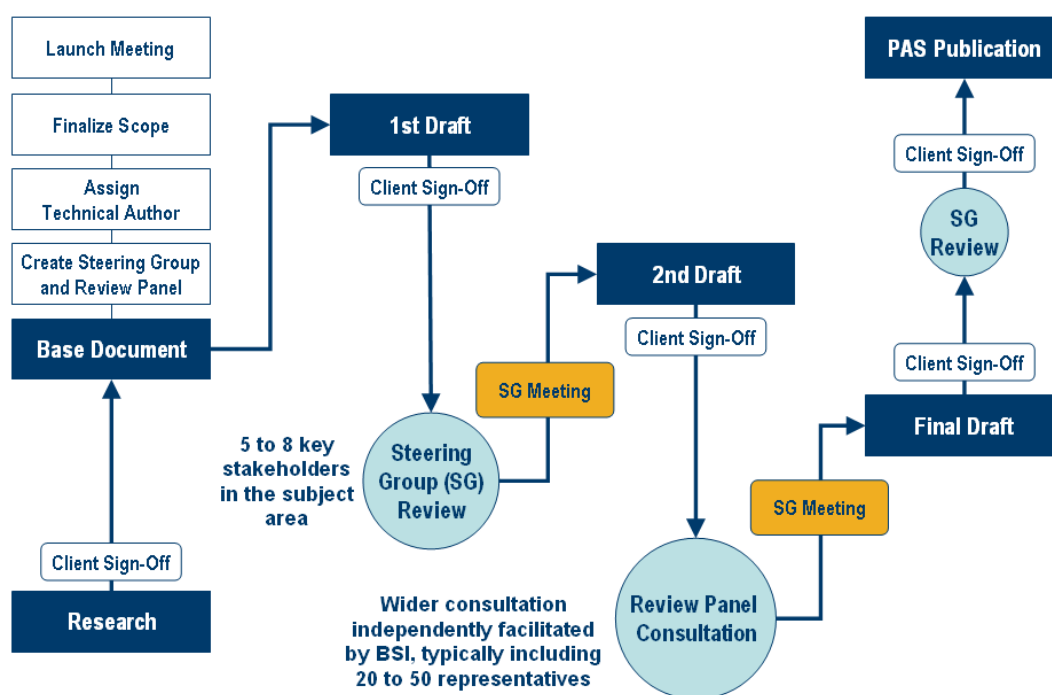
Launch Meeting

Finalize Scope

Assign Technical Author

Create Steering Group and Review Panel

Base Document

Client Sign-Off

Research

1st Draft

Client Sign-Off

5 to 8 key stakeholders in the subject area

Steering Group (SG) Review

SG Meeting

2nd Draft

Client Sign-Off

Wider consultation independently facilitated by BSI, typically including 20 to 50 representatives

Review Panel Consultation

SG Meeting

Final Draft

Client Sign-Off

SG Review

Client Sign-Off

PAS Publication